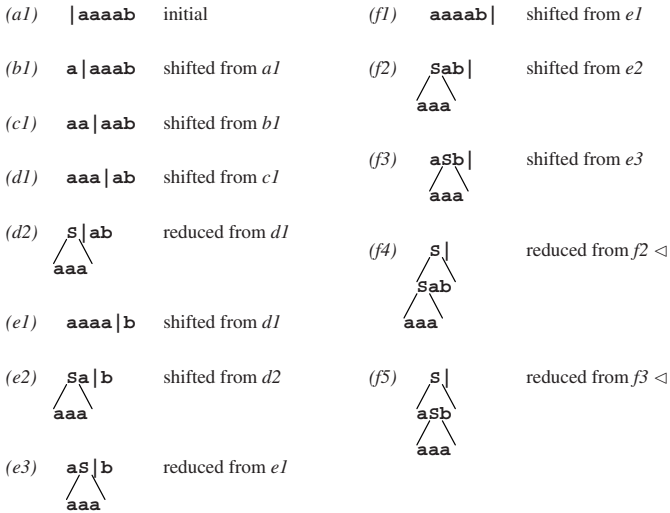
(a1) |aaaab initial

(b1) a|aaab shifted from a1

(c1) aa|aab shifted from b1

(d1) aaa|ab shifted from c1

(d2) S|ab
aaa
reduced from d1

(e1) aaaa|b shifted from d1

(e2) Sa|b
aaa
shifted from d2

(e3) aS|b
aaa
reduced from e1

(f1) aaaab| shifted from e1

(f2) Sab|
aaa
shifted from e2

(f3) aSb|
aaa
shifted from e3

(f4) S|
Sab
aaa
reduced from f2 ◁

(f5) S|
aSb
aaa
reduced from f3 ◁